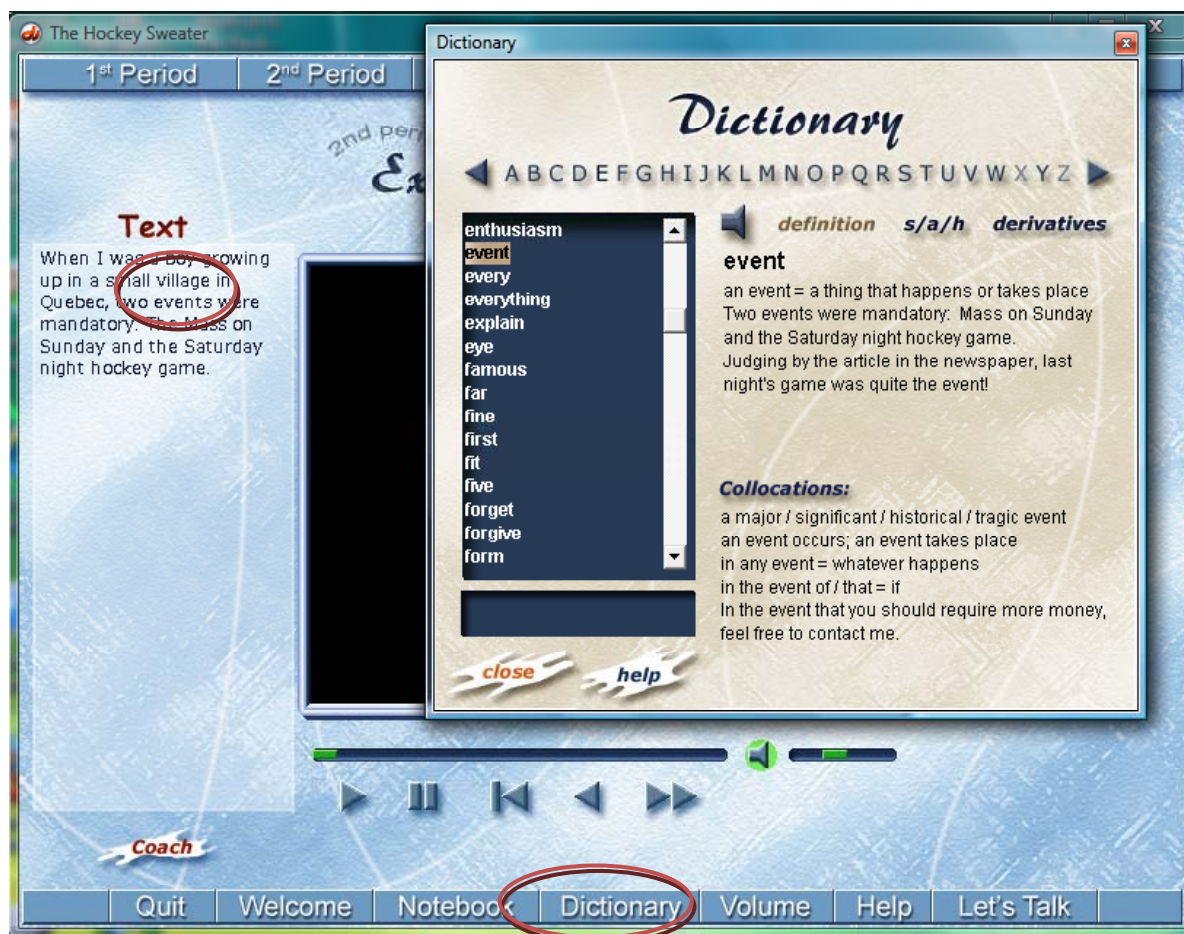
The Hockey Sweater

1st Period | 2nd Period

2nd Period

Ex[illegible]

Text

When I was a boy growing up in a small village in Quebec, two events were mandatory. The Mass on Sunday and the Saturday night hockey game.

Dictionary

Dictionary

A B C D E F G H I J K L M N O P Q R S T U V W X Y Z

enthusiasm
event
every
everything
explain
eye
famous
far
fine
first
fit
five
forget
forgive
form

definition s/a/h derivatives

event

an event = a thing that happens or takes place
Two events were mandatory: Mass on Sunday and the Saturday night hockey game.
Judging by the article in the newspaper, last night's game was quite the event!

Collocations:

a major / significant / historical / tragic event
an event occurs; an event takes place
in any event = whatever happens
in the event of / that = if
In the event that you should require more money, feel free to contact me.

close help

Coach

Quit | Welcome | Notebook | Dictionary | Volume | Help | Let's Talk